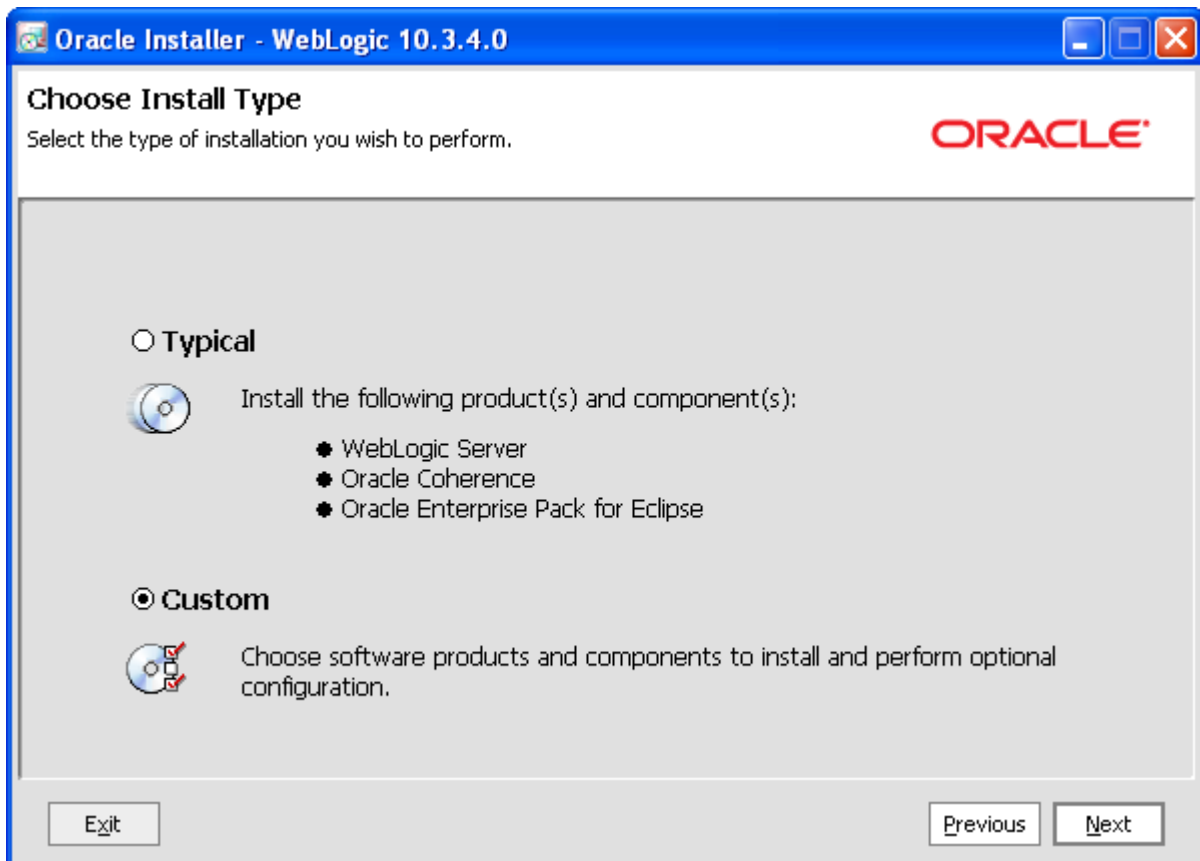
Oracle Installer - WebLogic 10.3.4.0

Choose Install Type

Select the type of installation you wish to perform.

ORACLE

○ Typical

Install the following product(s) and component(s):

- WebLogic Server
- Oracle Coherence
- Oracle Enterprise Pack for Eclipse

⦿ Custom

Choose software products and components to install and perform optional configuration.

Exit

Previous

Next